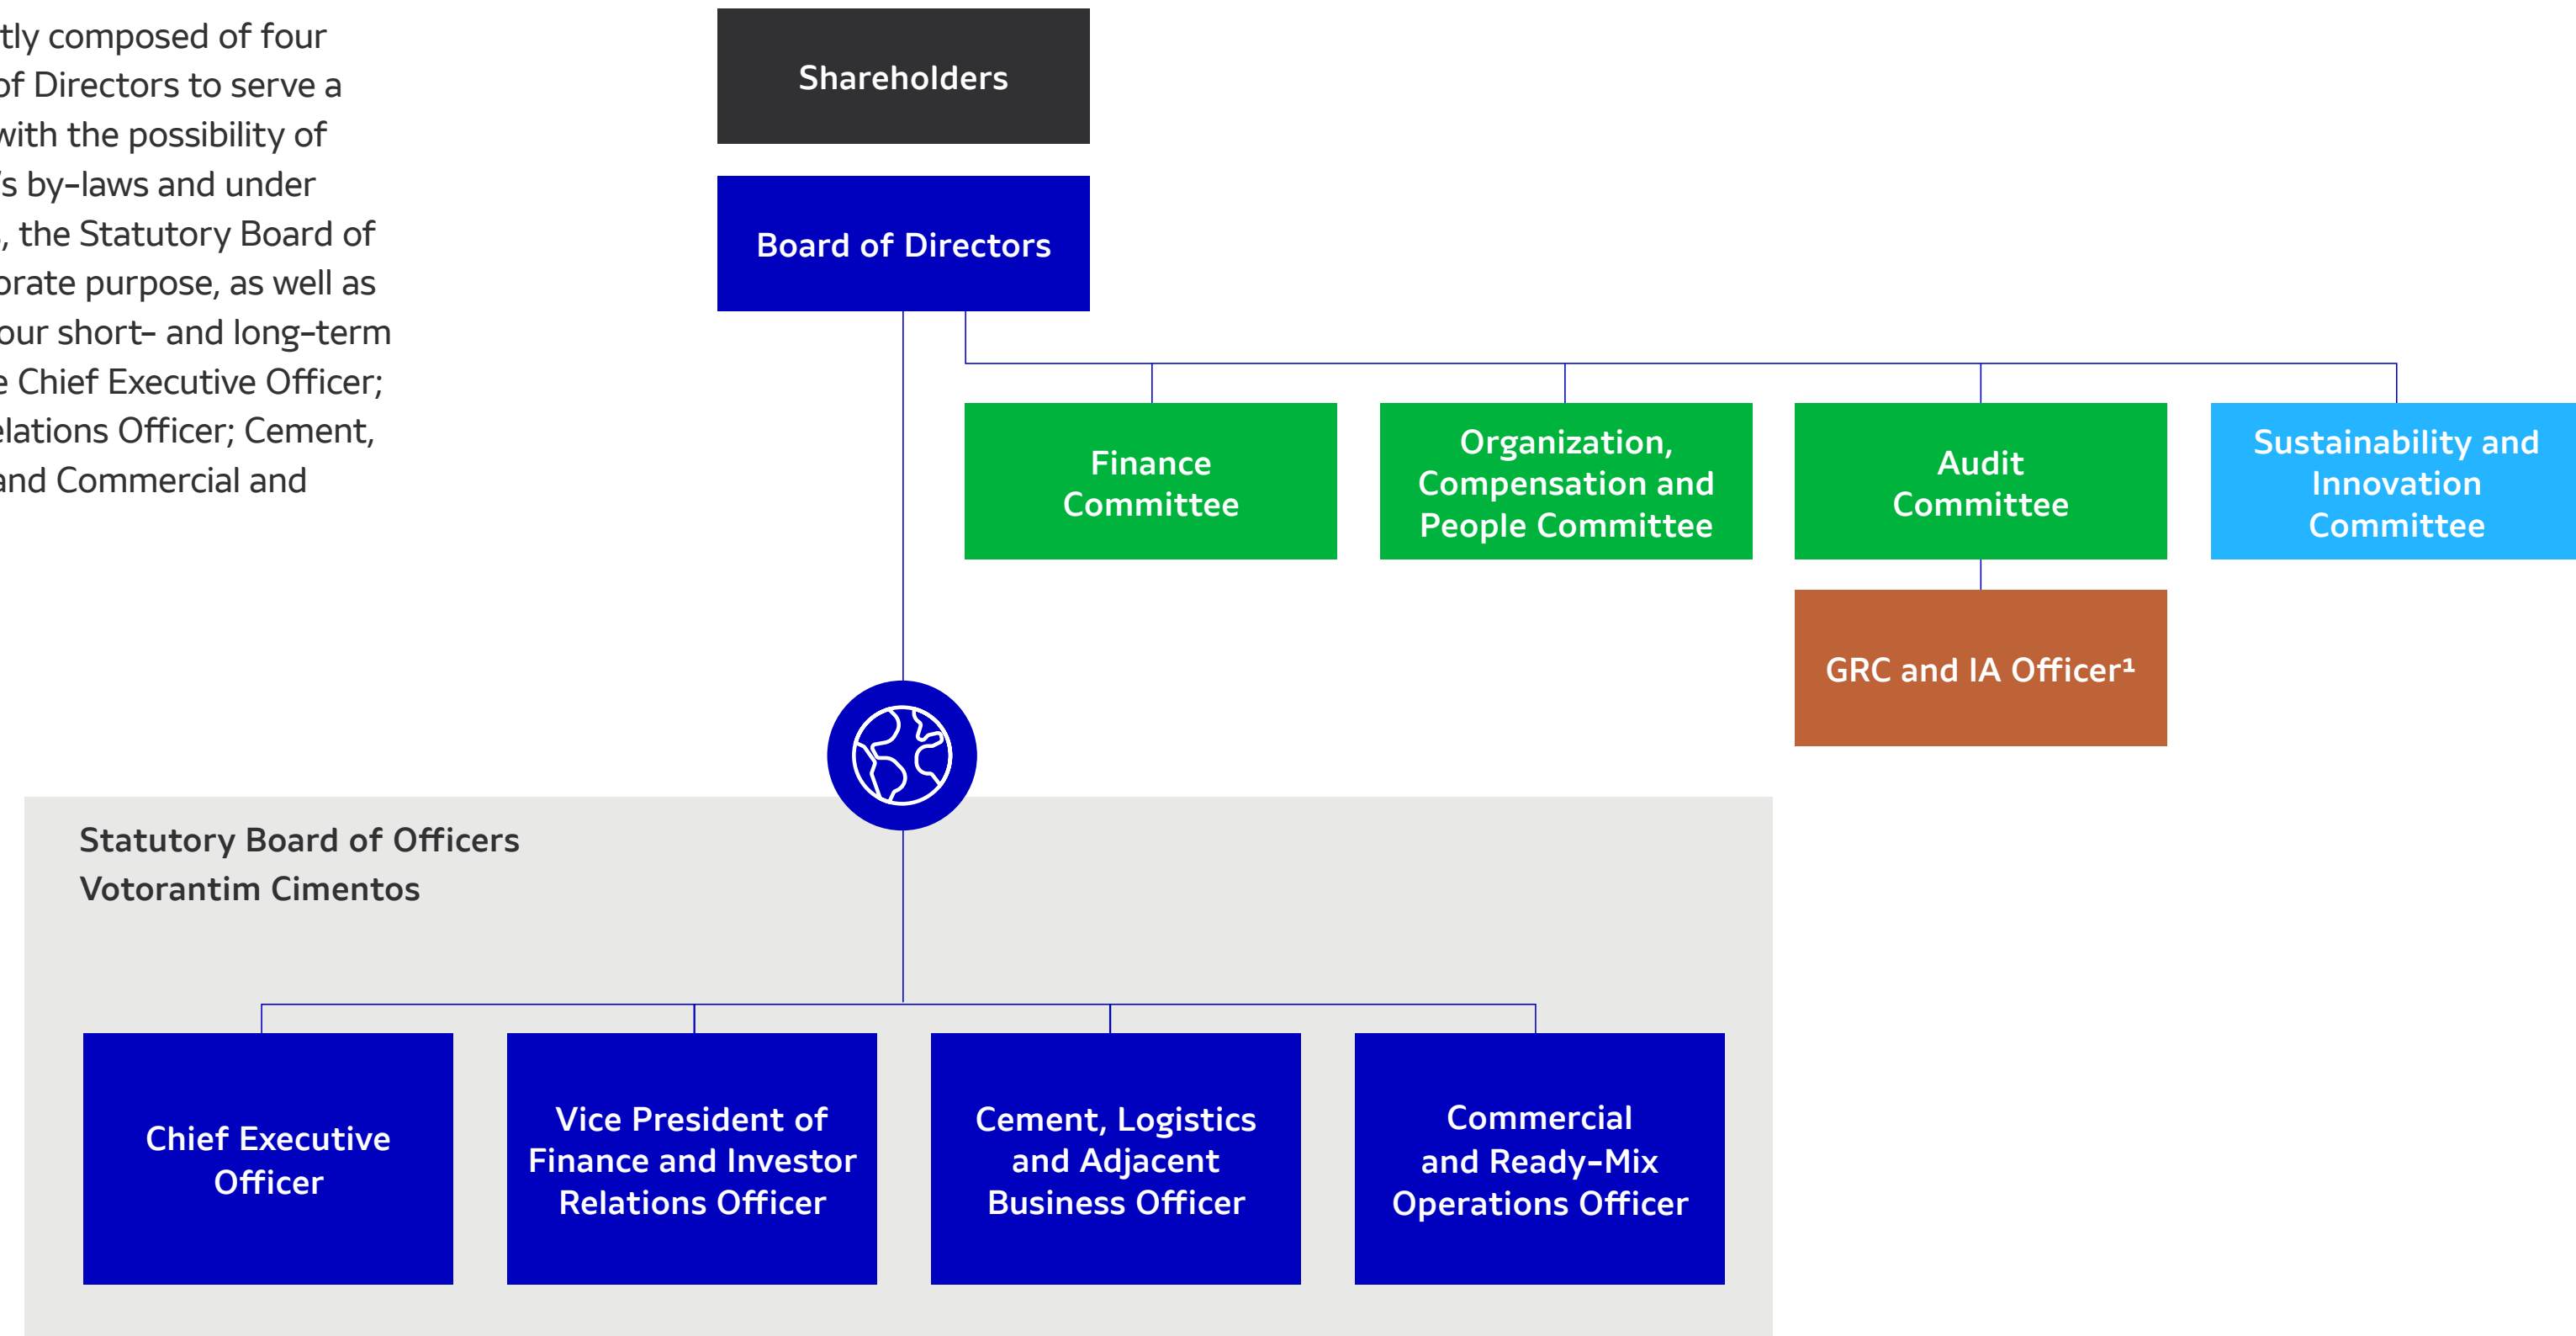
tly composed of four of Directors to serve a with the possibility of 's by-laws and under , the Statutory Board of orate purpose, as well as our short- and long-term e Chief Executive Officer; elations Officer; Cement, and Commercial and

Shareholders

Board of Directors

Finance Committee

Organization, Compensation and People Committee

Audit Committee

Sustainability and Innovation Committee

GRC and IA Officer¹

Statutory Board of Officers
Votorantim Cimentos

Chief Executive Officer

Vice President of Finance and Investor Relations Officer

Cement, Logistics and Adjacent Business Officer

Commercial and Ready-Mix Operations Officer